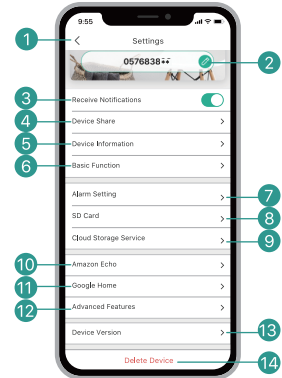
9:55

<
Settings

0576838••

Receive Notifications
Device Share >
Device Information >
Basic Function >
Alarm Setting >
SD Card >
Cloud Storage Service >
Amazon Echo >
Google Home >
Advanced Features >
Device Version >
Delete Device

1
2
3
4
5
6
7
8
9
10
11
12
13
14